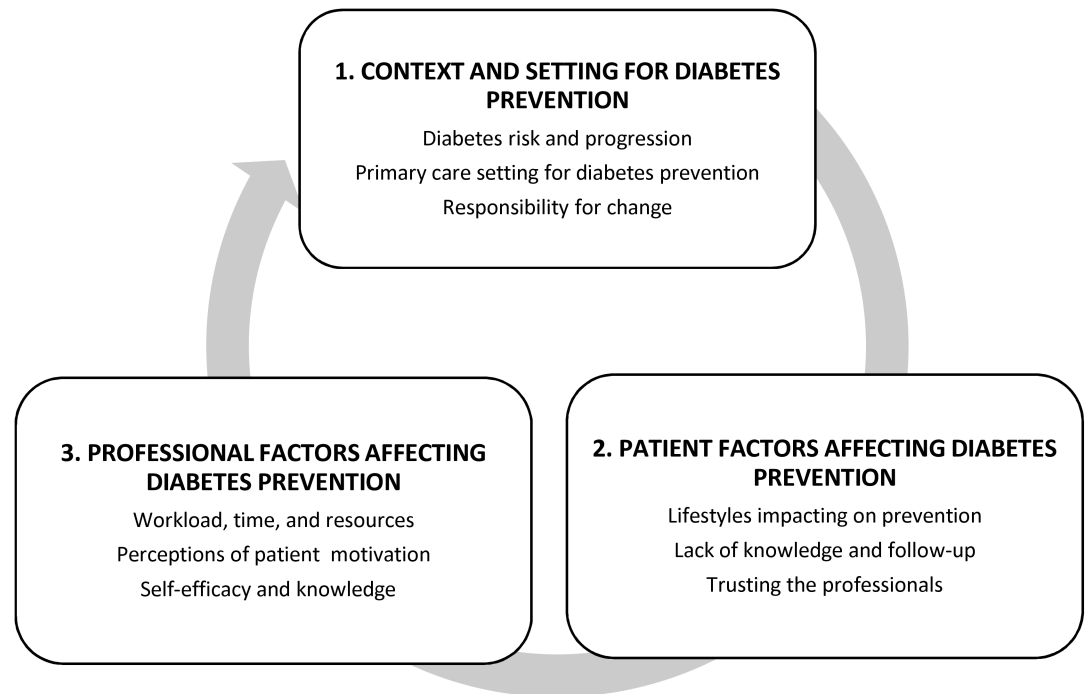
1. CONTEXT AND SETTING FOR DIABETES PREVENTION

Diabetes risk and progression
Primary care setting for diabetes prevention
Responsibility for change

2. PATIENT FACTORS AFFECTING DIABETES PREVENTION

Lifestyles impacting on prevention
Lack of knowledge and follow-up
Trusting the professionals

3. PROFESSIONAL FACTORS AFFECTING DIABETES PREVENTION

Workload, time, and resources
Perceptions of patient motivation
Self-efficacy and knowledge